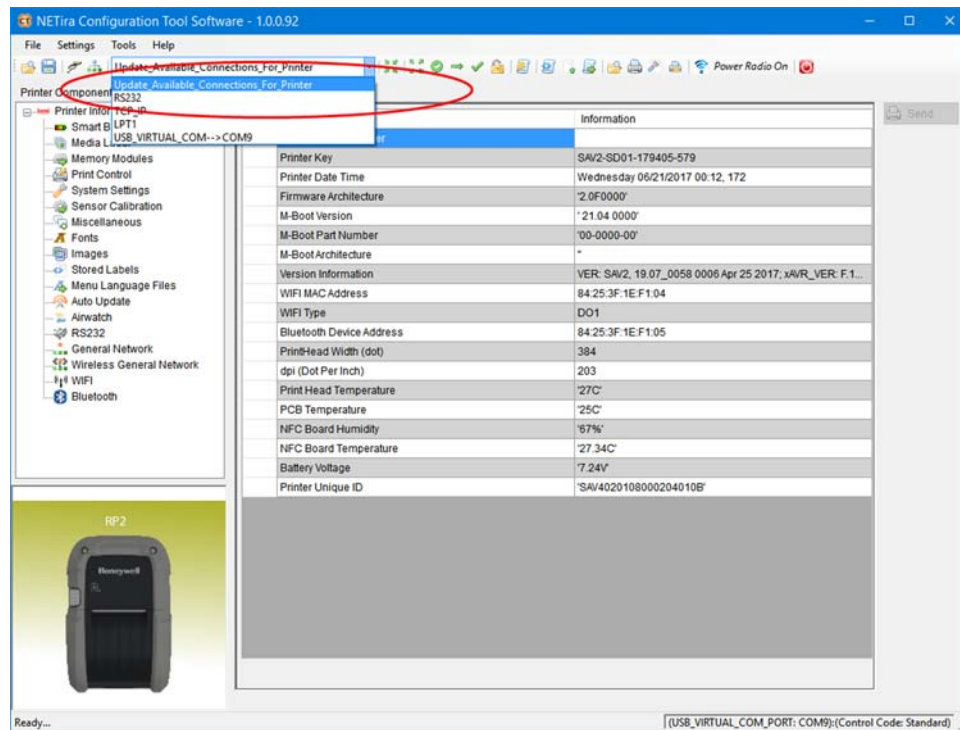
NETira Configuration Tool Software - 1.0.0.92

File Settings Tools Help

Update_Available_Connections_For_Printer

Power Radio On

Printer Component

Update_Available_Connections_For_Printer
RS232
TCP_IP
LPT1
USB_VIRTUAL_COM-->COM9

Send

Printer Infor
Smart B
Media L
Memory Modules
Print Control
System Settings
Sensor Calibration
Miscellaneous
Fonts
Images
Stored Labels
Menu Language Files
Auto Update
Airwatch
RS232
General Network
Wireless General Network
WIFI
Bluetooth

| | Information |
|---|---|
| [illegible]er | |
| Printer Key | SAV2-SD01-179405-579 |
| Printer Date Time | Wednesday 06/21/2017 00:12, 172 |
| Firmware Architecture | '2.0F0000' |
| M-Boot Version | ' 21.04 0000' |
| M-Boot Part Number | '00-0000-00' |
| M-Boot Architecture | '' |
| Version Information | VER: SAV2, 19.07_0058 0006 Apr 25 2017; xAVR_VER: F.1... |
| WIFI MAC Address | 84:25:3F:1E:F1:04 |
| WIFI Type | DO1 |
| Bluetooth Device Address | 84:25:3F:1E:F1:05 |
| PrintHead Width (dot) | 384 |
| dpi (Dot Per Inch) | 203 |
| Print Head Temperature | '27C' |
| PCB Temperature | '25C' |
| NFC Board Humidity | '67%' |
| NFC Board Temperature | '27.34C' |
| Battery Voltage | '7.24V' |
| Printer Unique ID | 'SAV4020108000204010B' |

RP2

Honeywell

Ready...

(USB_VIRTUAL_COM_PORT: COM9):(Control Code: Standard)